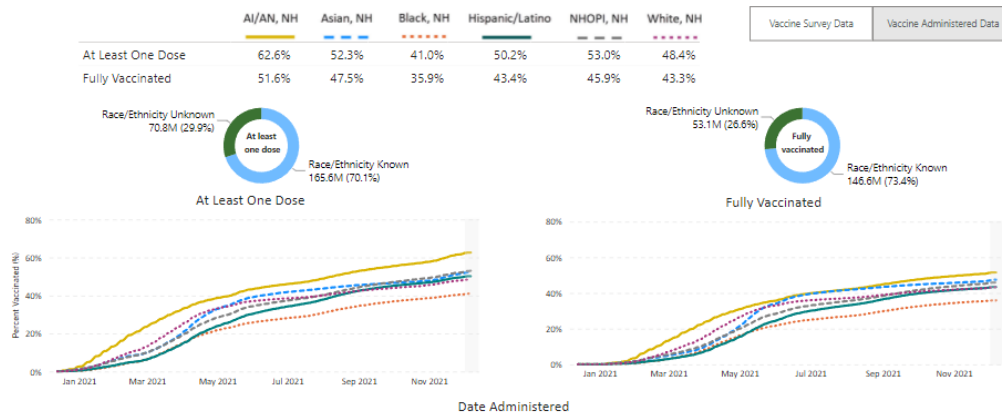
| | AI/AN, NH | Asian, NH | Black, NH | Hispanic/Latino | NHOPI, NH | White, NH |
|---|---|---|---|---|---|---|
| At Least One Dose | 62.6% | 52.3% | 41.0% | 50.2% | 53.0% | 48.4% |
| Fully Vaccinated | 51.6% | 47.5% | 35.9% | 43.4% | 45.9% | 43.3% |

Vaccine Survey Data
Vaccine Administered Data

Race/Ethnicity Unknown 70.8M (29.9%)
At least one dose
Race/Ethnicity Known 165.6M (70.1%)

Race/Ethnicity Unknown 53.1M (26.6%)
Fully vaccinated
Race/Ethnicity Known 146.6M (73.4%)

At Least One Dose

80%
60%
40%
20%
0%
Percent Vaccinated (%)
Jan 2021
Mar 2021
May 2021
Jul 2021
Sep 2021
Nov 2021

Fully Vaccinated

80%
60%
40%
20%
0%
Jan 2021
Mar 2021
May 2021
Jul 2021
Sep 2021
Nov 2021

Date Administered